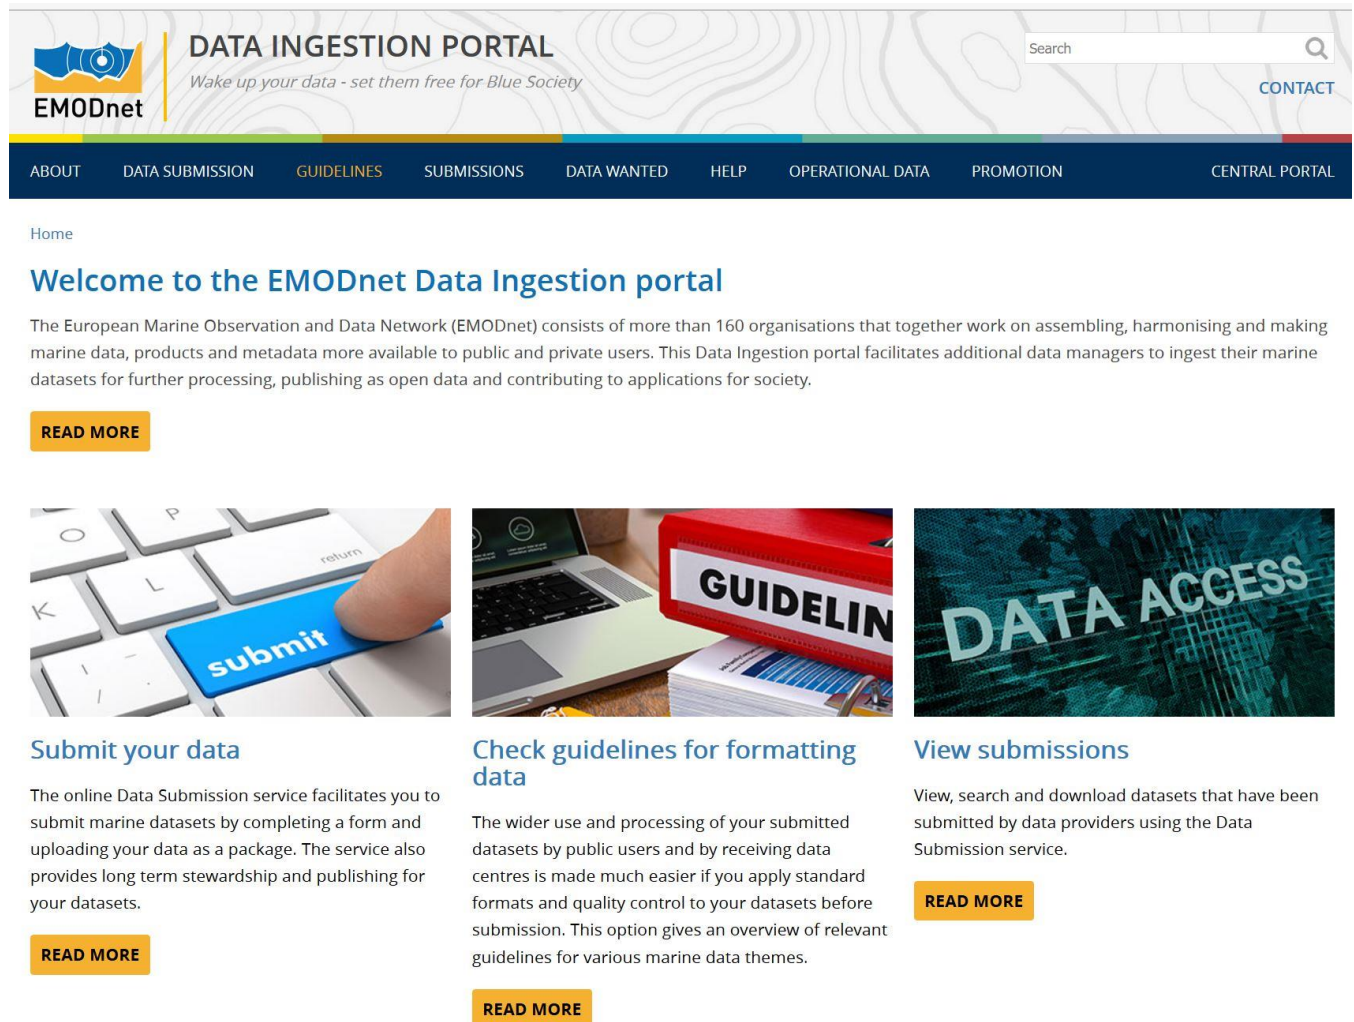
EMODnet

DATA INGESTION PORTAL

Wake up your data - set them free for Blue Society

Search

CONTACT

ABOUT DATA SUBMISSION GUIDELINES SUBMISSIONS DATA WANTED HELP OPERATIONAL DATA PROMOTION CENTRAL PORTAL

Home

Welcome to the EMODnet Data Ingestion portal

The European Marine Observation and Data Network (EMODnet) consists of more than 160 organisations that together work on assembling, harmonising and making marine data, products and metadata more available to public and private users. This Data Ingestion portal facilitates additional data managers to ingest their marine datasets for further processing, publishing as open data and contributing to applications for society.

READ MORE

O P K L return submit

Submit your data

The online Data Submission service facilitates you to submit marine datasets by completing a form and uploading your data as a package. The service also provides long term stewardship and publishing for your datasets.

READ MORE

GUIDELIN

Check guidelines for formatting data

The wider use and processing of your submitted datasets by public users and by receiving data centres is made much easier if you apply standard formats and quality control to your datasets before submission. This option gives an overview of relevant guidelines for various marine data themes.

READ MORE

DATA ACCESS

View submissions

View, search and download datasets that have been submitted by data providers using the Data Submission service.

READ MORE